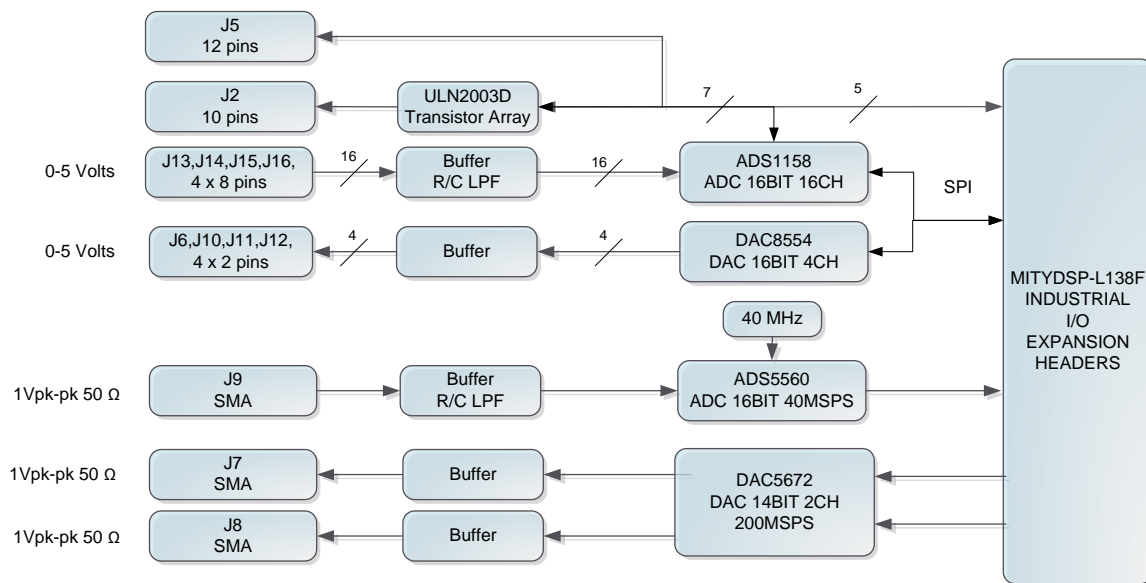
J5
12 pins

J2
10 pins

ULN2003D
Transistor Array

7

5

0-5 Volts

J13,J14,J15,J16,
4 x 8 pins

16

Buffer
R/C LPF

16

ADS1158
ADC 16BIT 16CH

SPI

0-5 Volts

J6,J10,J11,J12,
4 x 2 pins

4

Buffer

4

DAC8554
DAC 16BIT 4CH

MITYDSP-L138F
INDUSTRIAL
I/O
EXPANSION
HEADERS

40 MHz

1Vpk-pk 50 Ω

J9
SMA

Buffer
R/C LPF

ADS5560
ADC 16BIT 40MSPS

1Vpk-pk 50 Ω

J7
SMA

Buffer

DAC5672
DAC 14BIT 2CH
200MSPS

1Vpk-pk 50 Ω

J8
SMA

Buffer